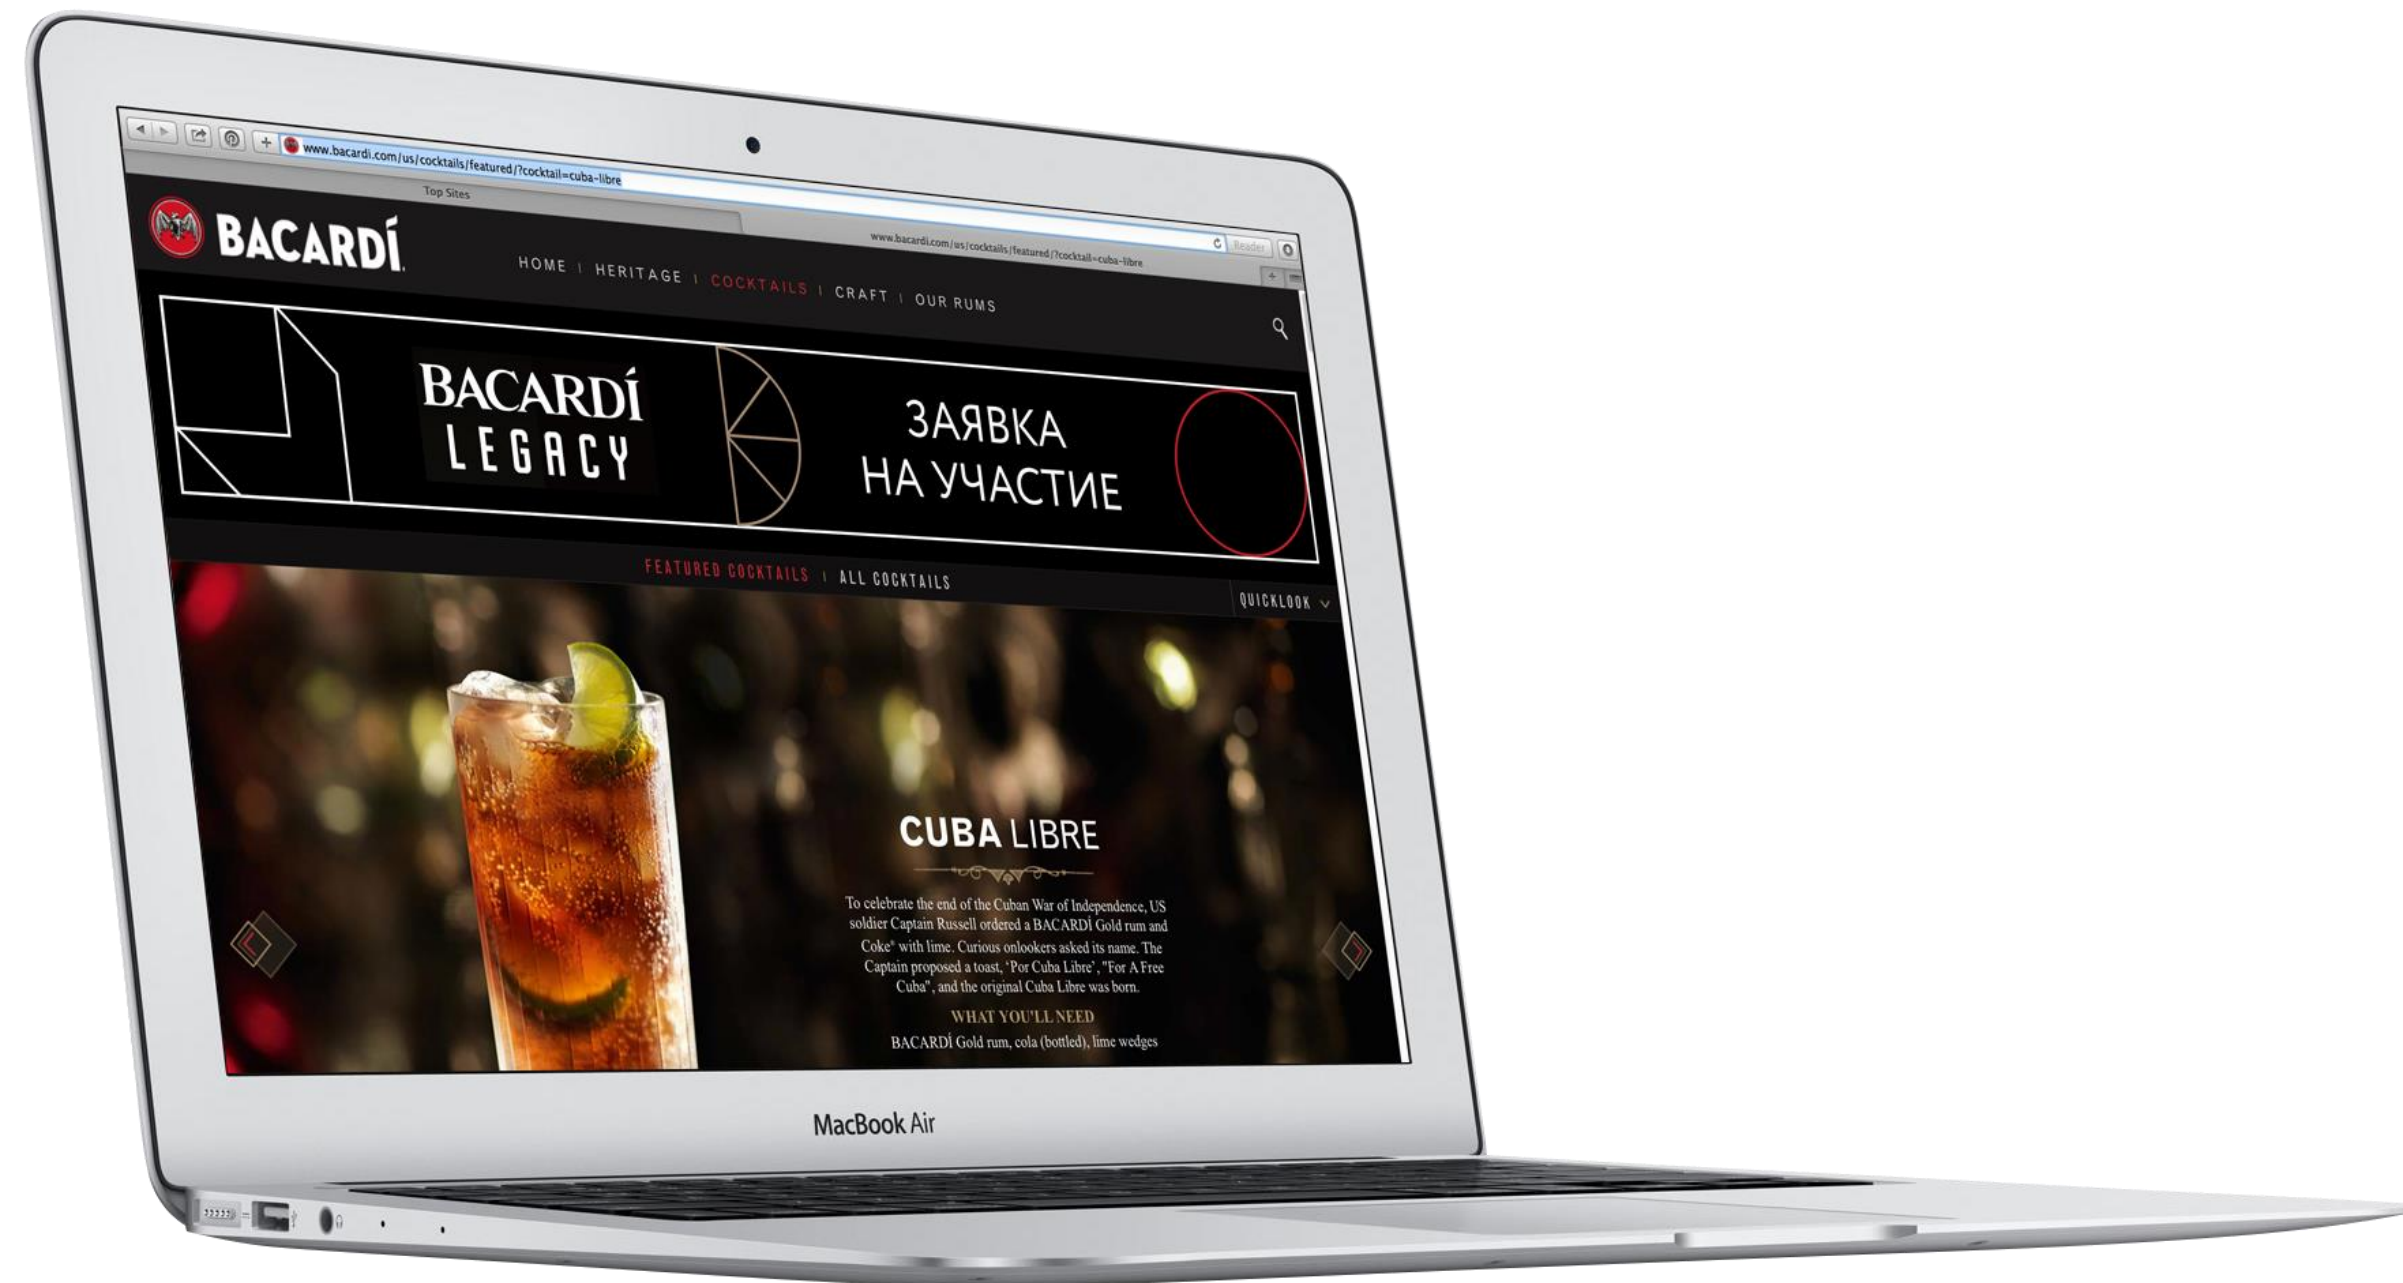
www.bacardi.com/us/cocktails/featured/?cocktail=cuba-libre

Top Sites

www.bacardi.com/us/cocktails/featured/?cocktail=cuba-libre

Reader

BACARDÍ

HOME | HERITAGE | COCKTAILS | CRAFT | OUR RUMS

BACARDÍ LEGACY

ЗАЯВКА НА УЧАСТИЕ

FEATURED COCKTAILS | ALL COCKTAILS

QUICKLOOK

CUBA LIBRE

To celebrate the end of the Cuban War of Independence, US soldier Captain Russell ordered a BACARDÍ Gold rum and Coke® with lime. Curious onlookers asked its name. The Captain proposed a toast, 'Por Cuba Libre', "For A Free Cuba", and the original Cuba Libre was born.

WHAT YOU'LL NEED

BACARDÍ Gold rum, cola (bottled), lime wedges

MacBook Air